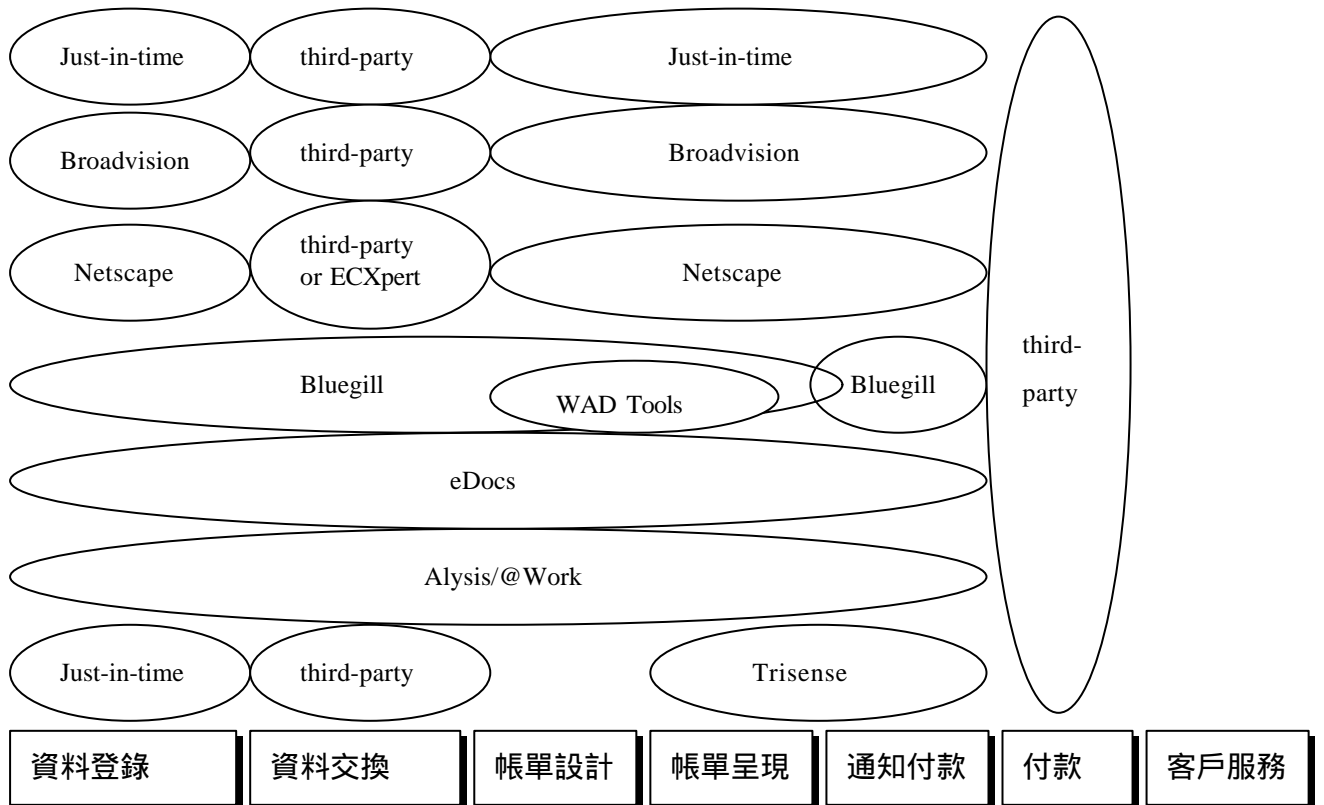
Just-in-time
third-party
Just-in-time

Broadvision
third-party
Broadvision

Netscape
third-party or ECXpert
Netscape

third-party

Bluegill
WAD Tools
Bluegill

eDocs

Alysis/@Work

Just-in-time
third-party
Trisense

資料登錄
資料交換
帳單設計
帳單呈現
通知付款
付款
客戶服務